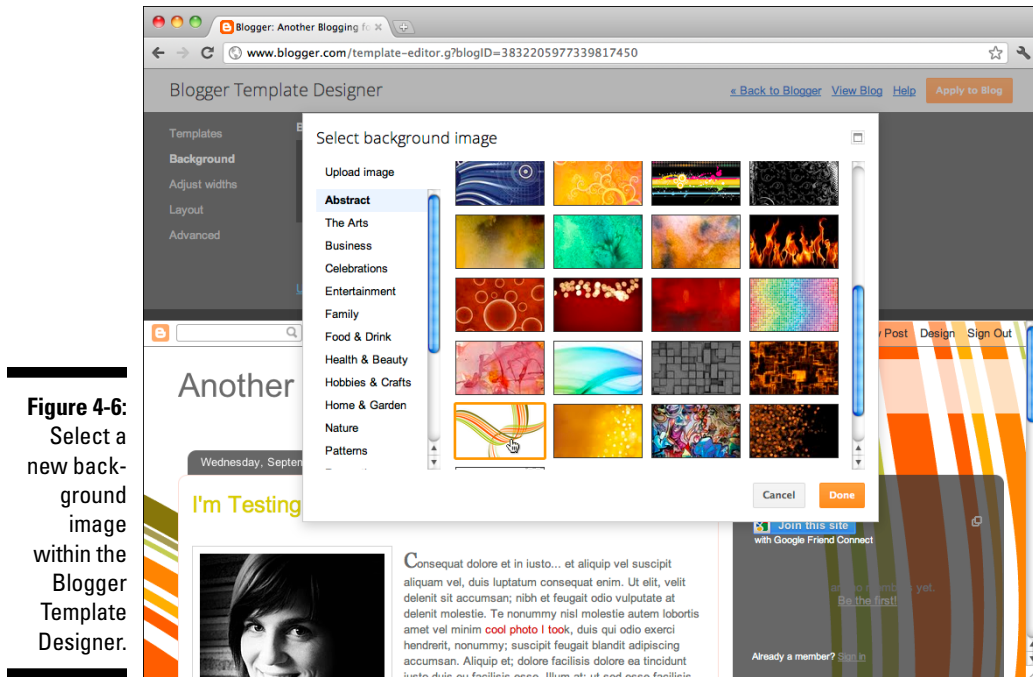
Figure 4-6: Select a new background image within the Blogger Template Designer.

Blogger: Another Blogging fo

www.blogger.com/template-editor.g?blogID=3832205977339817450

Blogger Template Designer

« Back to Blogger View Blog Help Apply to Blog

Templates
Background
Adjust widths
Layout
Advanced

Select background image

Upload image
Abstract
The Arts
Business
Celebrations
Entertainment
Family
Food & Drink
Health & Beauty
Hobbies & Crafts
Home & Garden
Nature
Patterns

Cancel Done

Post Design Sign Out

Another

Wednesday, Septem

I'm Testing

Join this site
with Google Friend Connect

yet.
Be the first!

Already a member? Sign in

Consequat dolore et in iusto... et aliquip vel suscipit aliquam vel, duis luptatum consequat enim. Ut elit, velit delenit sit accumsan; nibh et feugait odio vulputate at delenit molestie. Te nonummy nisl molestie autem lobortis amet vel minim cool photo I took, duis qui odio exerci hendrerit, nonummy; suscipit feugait blandit adipiscing accumsan. Aliquip et; dolore facilisis dolore ea tincidunt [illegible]